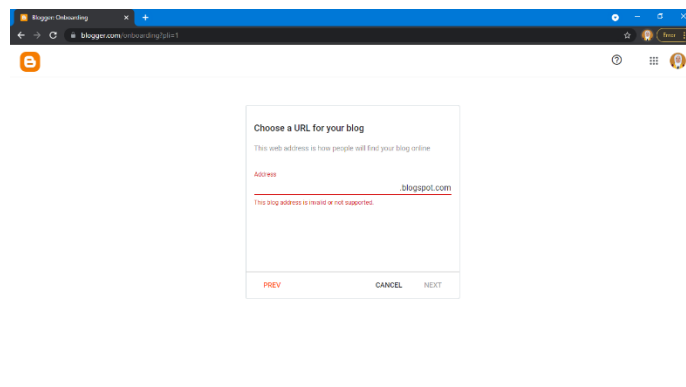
Blogger: Onboarding
blogger.com/onboarding?pli=1
Pause

Choose a URL for your blog

This web address is how people will find your blog online

Address
.blogspot.com
This blog address is invalid or not supported.

PREV CANCEL NEXT